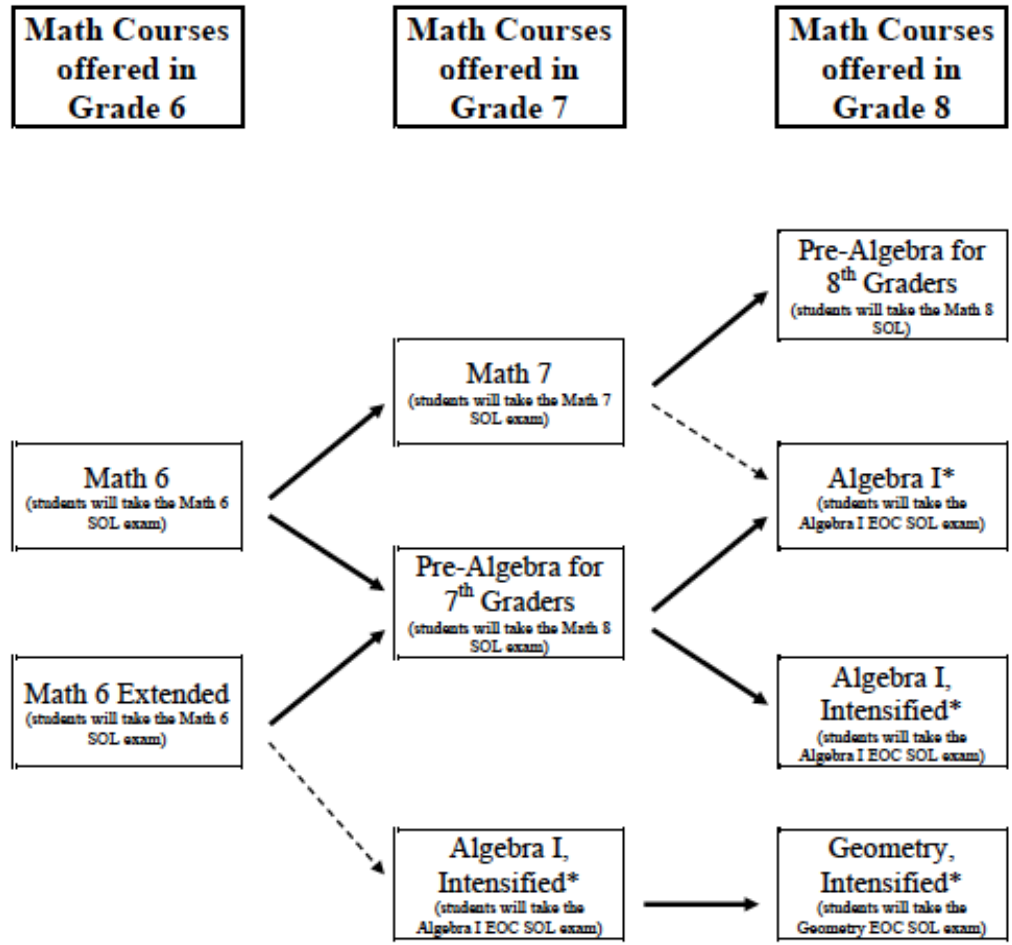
Math Courses offered in Grade 6

Math Courses offered in Grade 7

Math Courses offered in Grade 8

Math 6
(students will take the Math 6 SOL exam)

Math 6 Extended
(students will take the Math 6 SOL exam)

Math 7
(students will take the Math 7 SOL exam)

Pre-Algebra for 7$^{th}$ Graders
(students will take the Math 8 SOL exam)

Algebra I, Intensified*
(students will take the Algebra I EOC SOL exam)

Pre-Algebra for 8$^{th}$ Graders
(students will take the Math 8 SOL)

Algebra I*
(students will take the Algebra I EOC SOL exam)

Algebra I, Intensified*
(students will take the Algebra I EOC SOL exam)

Geometry, Intensified*
(students will take the Geometry EOC SOL exam)